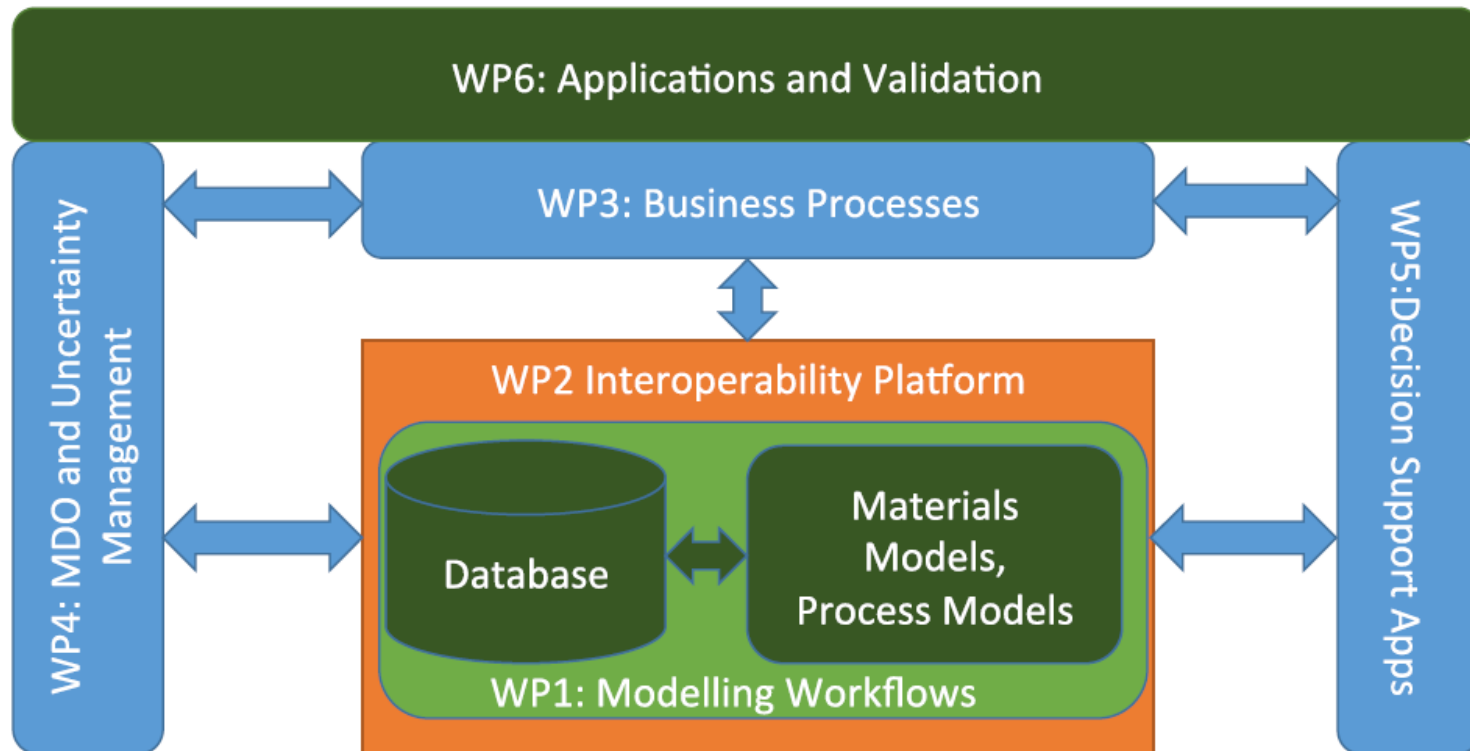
WP6: Applications and Validation

WP4: MDO and Uncertainty Management

WP3: Business Processes

WP5:Decision Support Apps

WP2 Interoperability Platform

Database

Materials Models, Process Models

WP1: Modelling Workflows